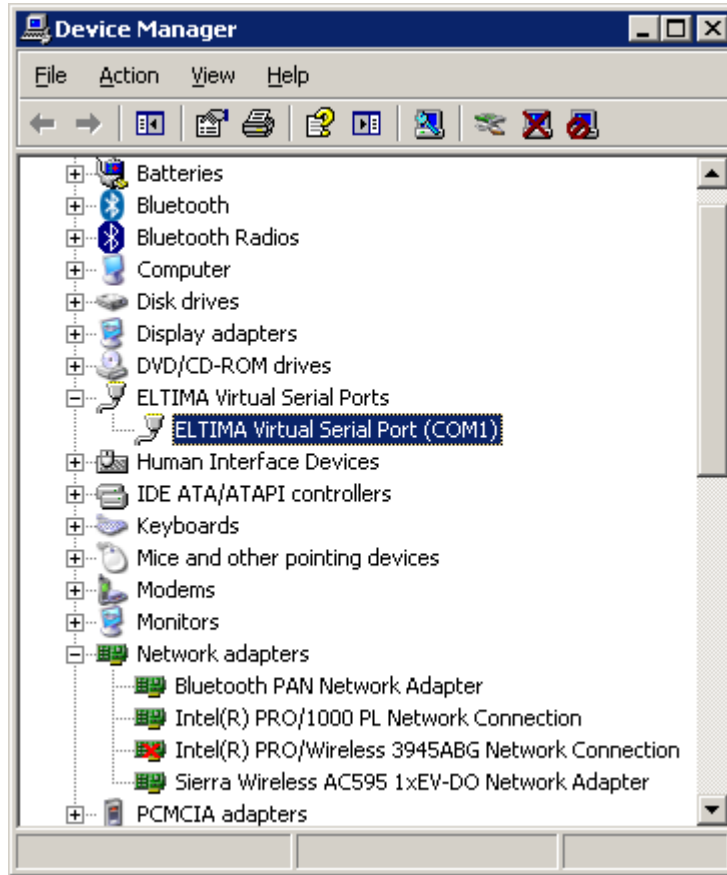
Device Manager

File Action View Help

Batteries
Bluetooth
Bluetooth Radios
Computer
Disk drives
Display adapters
DVD/CD-ROM drives
ELTIMA Virtual Serial Ports
ELTIMA Virtual Serial Port (COM1)
Human Interface Devices
IDE ATA/ATAPI controllers
Keyboards
Mice and other pointing devices
Modems
Monitors
Network adapters
Bluetooth PAN Network Adapter
Intel(R) PRO/1000 PL Network Connection
Intel(R) PRO/Wireless 3945ABG Network Connection
Sierra Wireless AC595 1xEV-DO Network Adapter
PCMCIA adapters